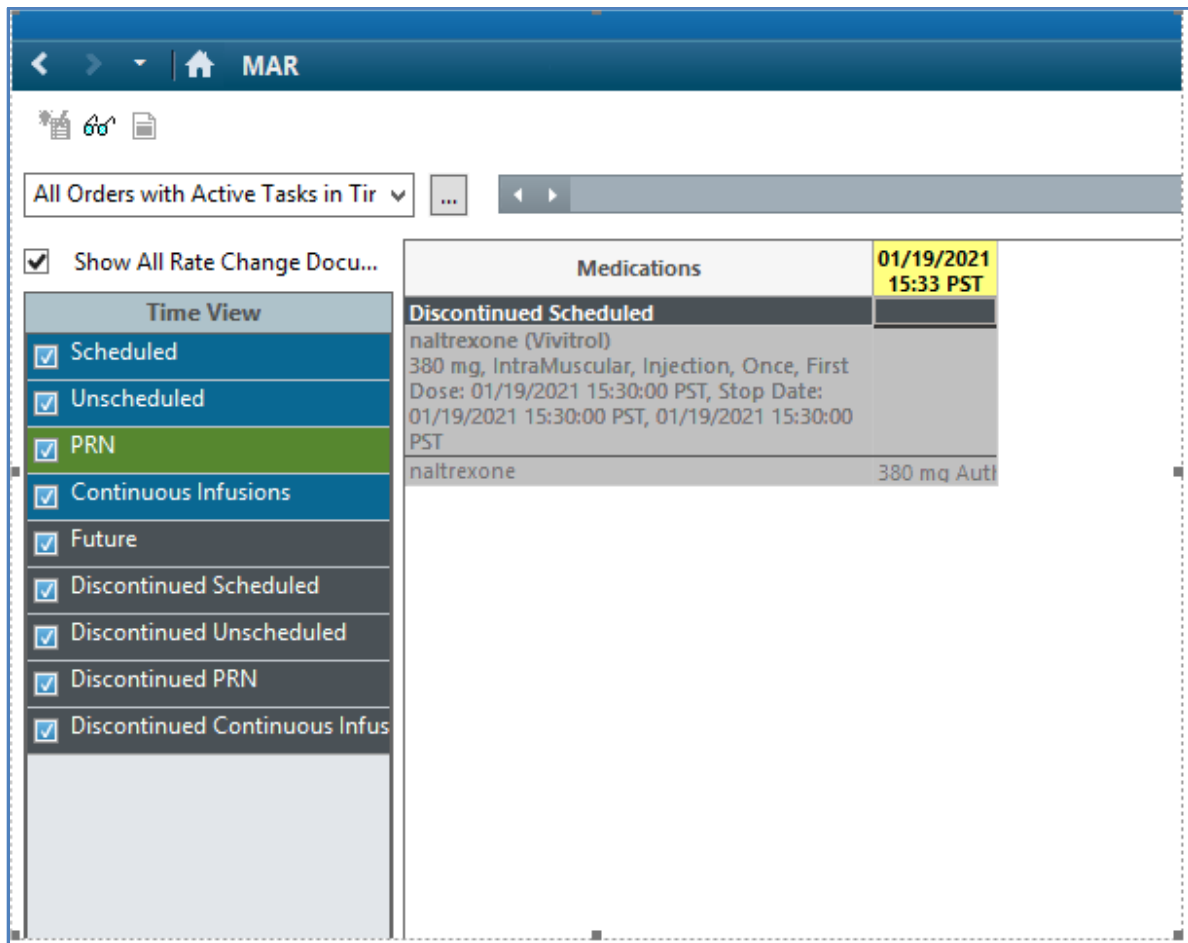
MAR

All Orders with Active Tasks in Tir

...

Show All Rate Change Docu...

Time View

Scheduled

Unscheduled

PRN

Continuous Infusions

Future

Discontinued Scheduled

Discontinued Unscheduled

Discontinued PRN

Discontinued Continuous Infus

| Medications | 01/19/2021 15:33 PST |
|---|---|
| Discontinued Scheduled | |
| naltrexone (Vivitrol) 380 mg, IntraMuscular, Injection, Once, First Dose: 01/19/2021 15:30:00 PST, Stop Date: 01/19/2021 15:30:00 PST, 01/19/2021 15:30:00 PST | |
| naltrexone | 380 mg Auth |